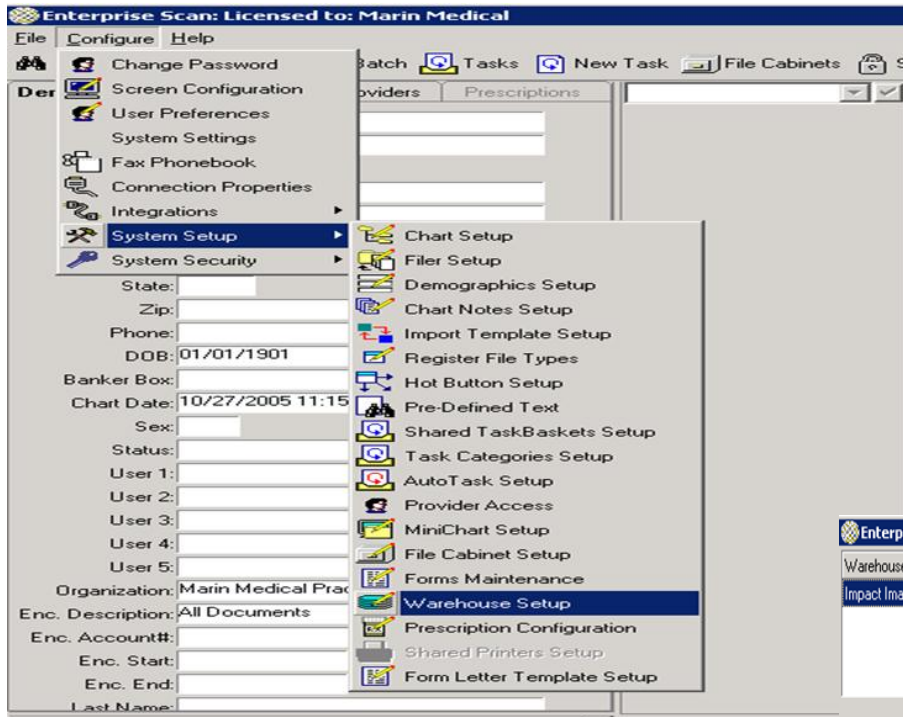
Enterprise Scan: Licensed to: Marin Medical

File Configure Help

Batch Tasks New Task File Cabinets

Der

Change Password
Screen Configuration
User Preferences
System Settings
Fax Phonebook
Connection Properties
Integrations
System Setup
System Security

oviders Prescriptions

Chart Setup
Filer Setup
Demographics Setup
Chart Notes Setup
Import Template Setup
Register File Types
Hot Button Setup
Pre-Defined Text
Shared TaskBaskets Setup
Task Categories Setup
AutoTask Setup
Provider Access
MiniChart Setup
File Cabinet Setup
Forms Maintenance
Warehouse Setup
Prescription Configuration
Shared Printers Setup
Form Letter Template Setup

State:
Zip:
Phone:
DOB: 01/01/1901
Banker Box:
Chart Date: 10/27/2005 11:15
Sex:
Status:
User 1:
User 2:
User 3:
User 4:
User 5:
Organization: Marin Medical Prac
Enc. Description: All Documents
Enc. Account#:
Enc. Start:
Enc. End:
Last Name:

Enterp
Warehous
Impact Ima